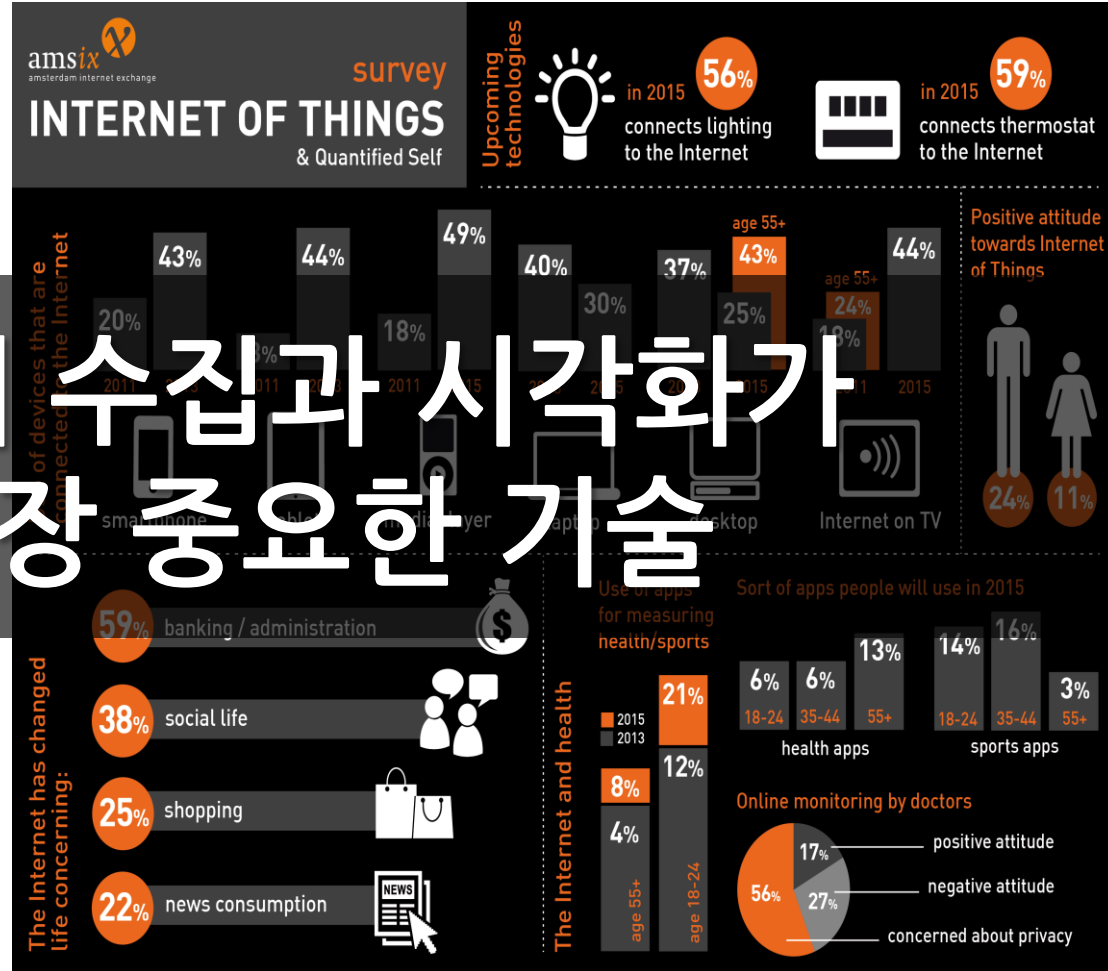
amsix
amsterdam internet exchange

survey
INTERNET OF THINGS
& Quantified Self

Upcoming technologies

in 2015 56% connects lighting to the Internet

in 2015 59% connects thermostat to the Internet

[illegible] of devices that are connected to the Internet

20% 43% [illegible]3% 44% 18% 49% 40% 30% 37% age 55+ 43% 25% age 55+ 24% 18% 44%

2011 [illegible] 2011 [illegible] 2011 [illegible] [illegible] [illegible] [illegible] 2015 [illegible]11 2015

smartphone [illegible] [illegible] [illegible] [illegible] desktop Internet on TV

Positive attitude towards Internet of Things

24% 11%

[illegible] 수집과 시각화가
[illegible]장 중요한 기술

The Internet has changed life concerning:

59% banking / administration
38% social life
25% shopping
22% news consumption

NEWS

The Internet and health

Use of apps for measuring health/sports

2015
2013

8% 4% age 55+
21% 12% age 18-24

Sort of apps people will use in 2015

6% 18-24 6% 35-44 13% 55+
health apps

14% 18-24 16% 35-44 3% 55+
sports apps

Online monitoring by doctors

17% positive attitude
27% negative attitude
56% concerned about privacy